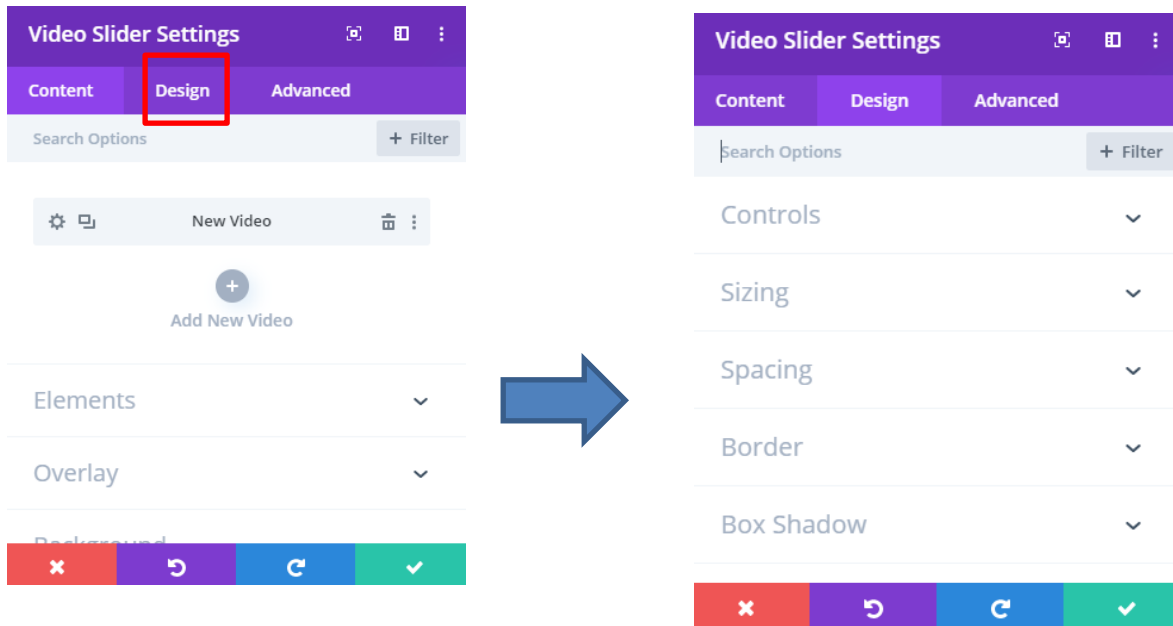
Video Slider Settings

Content Design Advanced

Search Options

+ Filter

New Video

Add New Video

Elements

Overlay

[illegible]

Video Slider Settings

Content Design Advanced

Search Options

+ Filter

Controls

Sizing

Spacing

Border

Box Shadow